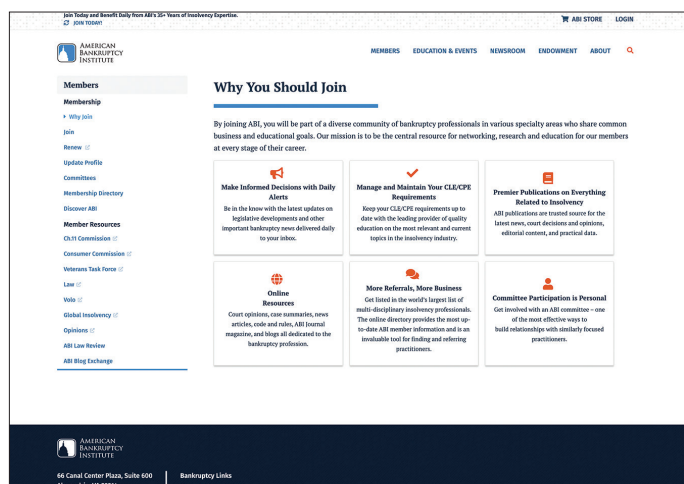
Join Today and Benefit Daily from ABI's 35+ Years of Insolvency Expertise.
JOIN TODAY!

ABI STORE LOGIN

AMERICAN BANKRUPTCY INSTITUTE

MEMBERS EDUCATION & EVENTS NEWSROOM ENDOWMENT ABOUT

Members

Membership

Why Join

Join

Renew

Update Profile

Committees

Membership Directory

Discover ABI

Member Resources

Ch.11 Commission

Consumer Commission

Veterans Task Force

Law

Volo

Global Insolvency

Opinions

ABI Law Review

ABI Blog Exchange

Why You Should Join

By joining ABI, you will be part of a diverse community of bankruptcy professionals in various specialty areas who share common business and educational goals. Our mission is to be the central resource for networking, research and education for our members at every stage of their career.

Make Informed Decisions with Daily Alerts
Be in the know with the latest updates on legislative developments and other important bankruptcy news delivered daily to your inbox.

Manage and Maintain Your CLE/CPE Requirements
Keep your CLE/CPE requirements up to date with the leading provider of quality education on the most relevant and current topics in the insolvency industry.

Premier Publications on Everything Related to Insolvency
ABI publications are trusted source for the latest news, court decisions and opinions, editorial content, and practical data.

Online Resources
Court opinions, case summaries, news articles, code and rules, ABI Journal magazine, and blogs all dedicated to the bankruptcy profession.

More Referrals, More Business
Get listed in the world's largest list of multi-disciplinary insolvency professionals. The online directory provides the most up-to-date ABI member information and is an invaluable tool for finding and referring practitioners.

Committee Participation is Personal
Get involved with an ABI committee – one of the most effective ways to build relationships with similarly focused practitioners.

AMERICAN BANKRUPTCY INSTITUTE

66 Canal Center Plaza, Suite 600

Bankruptcy Links